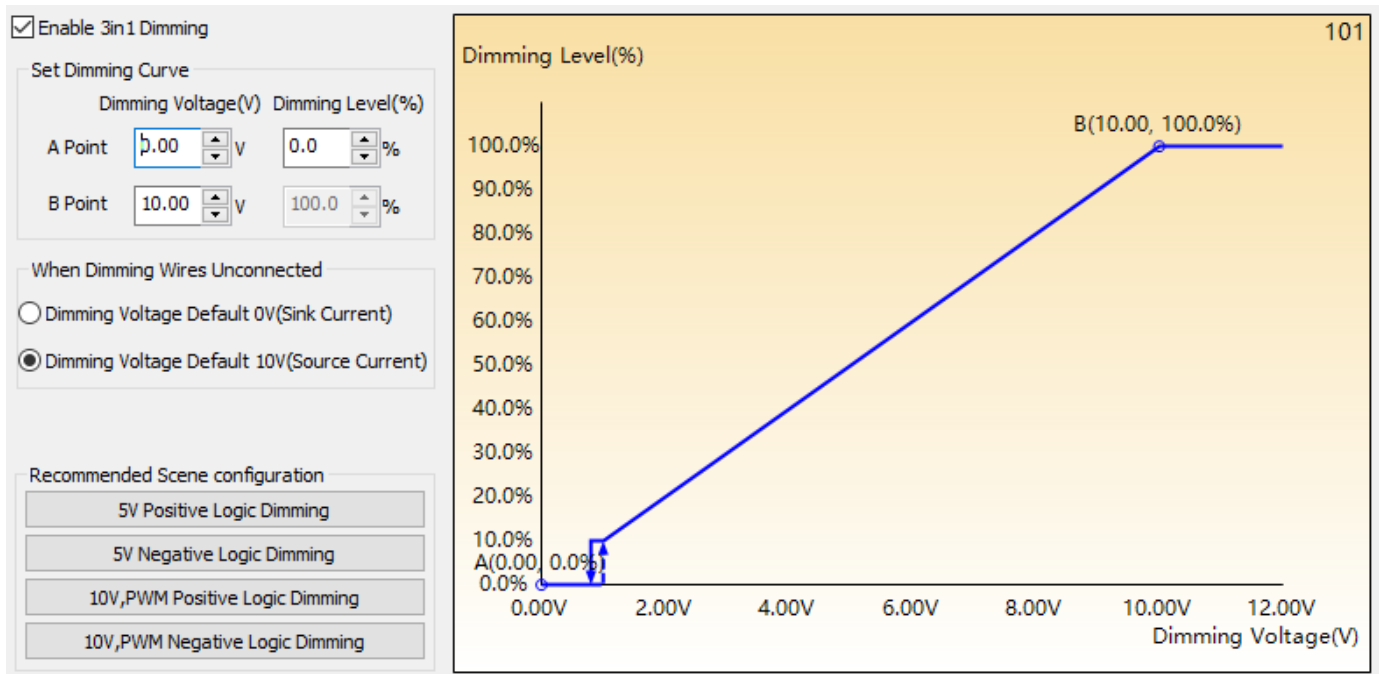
Enable 3in1 Dimming

Set Dimming Curve

Dimming Voltage(V) Dimming Level(%)

A Point 0.00 V 0.0 %

B Point 10.00 V 100.0 %

When Dimming Wires Unconnected

Dimming Voltage Default 0V(Sink Current)

Dimming Voltage Default 10V(Source Current)

Recommended Scene configuration

5V Positive Logic Dimming

5V Negative Logic Dimming

10V,PWM Positive Logic Dimming

10V,PWM Negative Logic Dimming

101

Dimming Level(%)

B(10.00, 100.0%)

100.0%
90.0%
80.0%
70.0%
60.0%
50.0%
40.0%
30.0%
20.0%
10.0%
A(0.00, 0.0%)
0.0%

0.00V 2.00V 4.00V 6.00V 8.00V 10.00V 12.00V

Dimming Voltage(V)